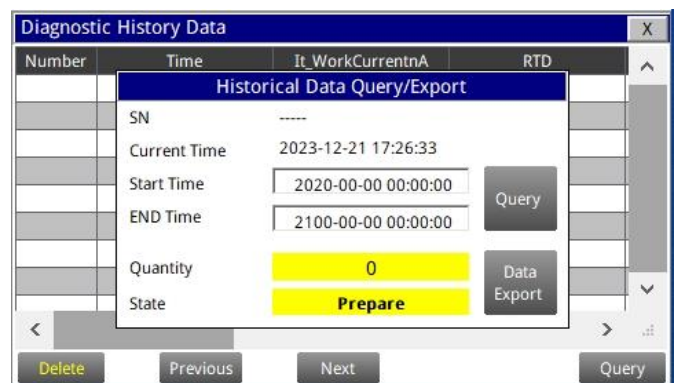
Diagnostic History Data

X

| Number | Time | It_WorkCurrentnA | RTD |
|---|---|---|---|

Historical Data Query/Export

SN -----

Current Time 2023-12-21 17:26:33

Start Time 2020-00-00 00:00:00

END Time 2100-00-00 00:00:00

Query

Quantity 0

State Prepare

Data Export

Delete

Previous

Next

Query